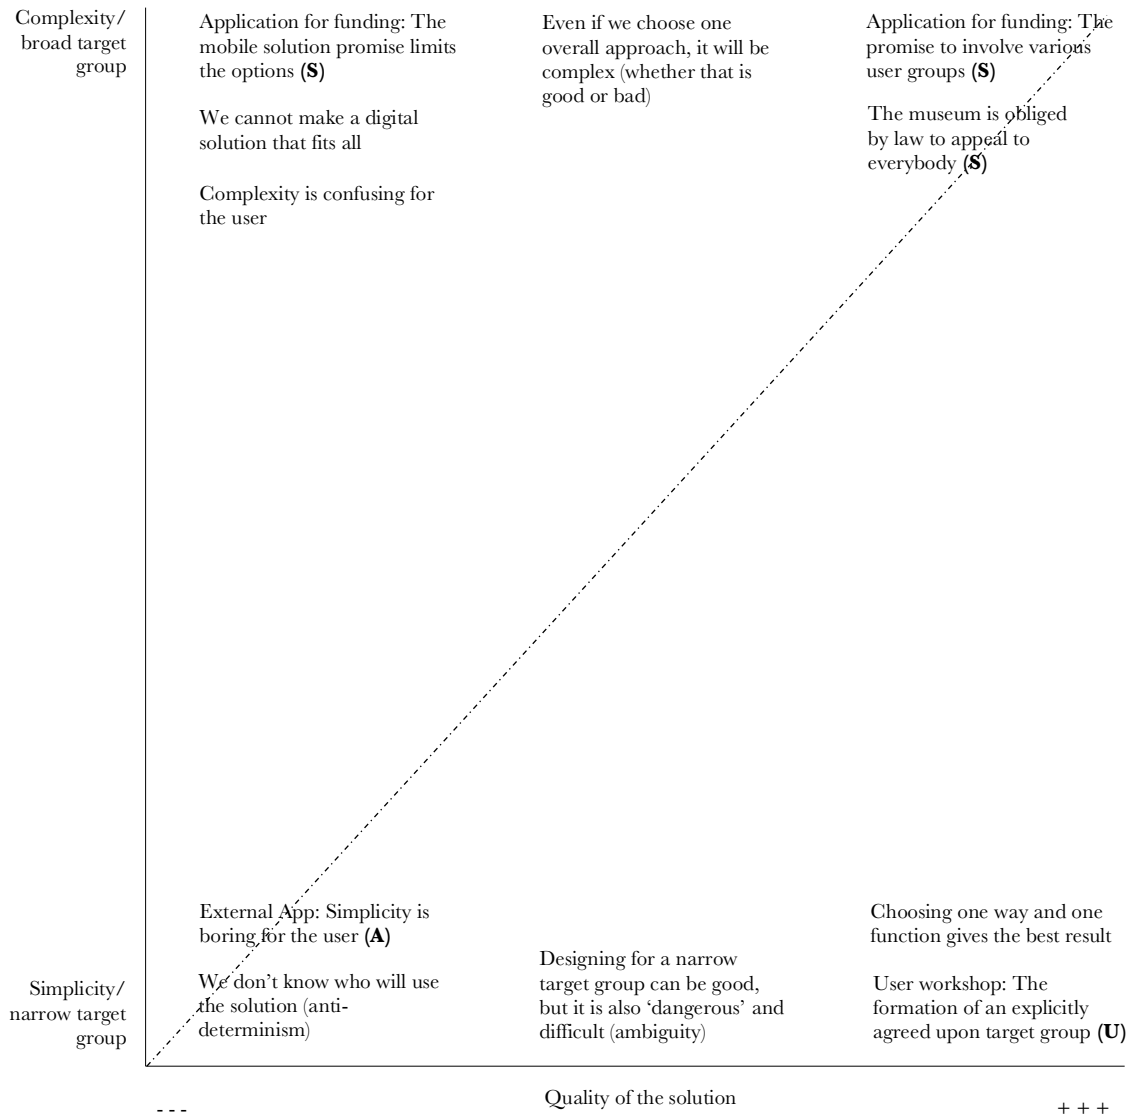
Complexity/ broad target group

Application for funding: The mobile solution promise limits the options **(S)**

We cannot make a digital solution that fits all

Complexity is confusing for the user

Even if we choose one overall approach, it will be complex (whether that is good or bad)

Application for funding: The promise to involve various user groups **(S)**

The museum is obliged by law to appeal to everybody **(S)**

External App: Simplicity is boring for the user **(A)**

We don't know who will use the solution (anti-determinism)

Designing for a narrow target group can be good, but it is also 'dangerous' and difficult (ambiguity)

Choosing one way and one function gives the best result

User workshop: The formation of an explicitly agreed upon target group **(U)**

Simplicity/ narrow target group

- - -

Quality of the solution

+ + +